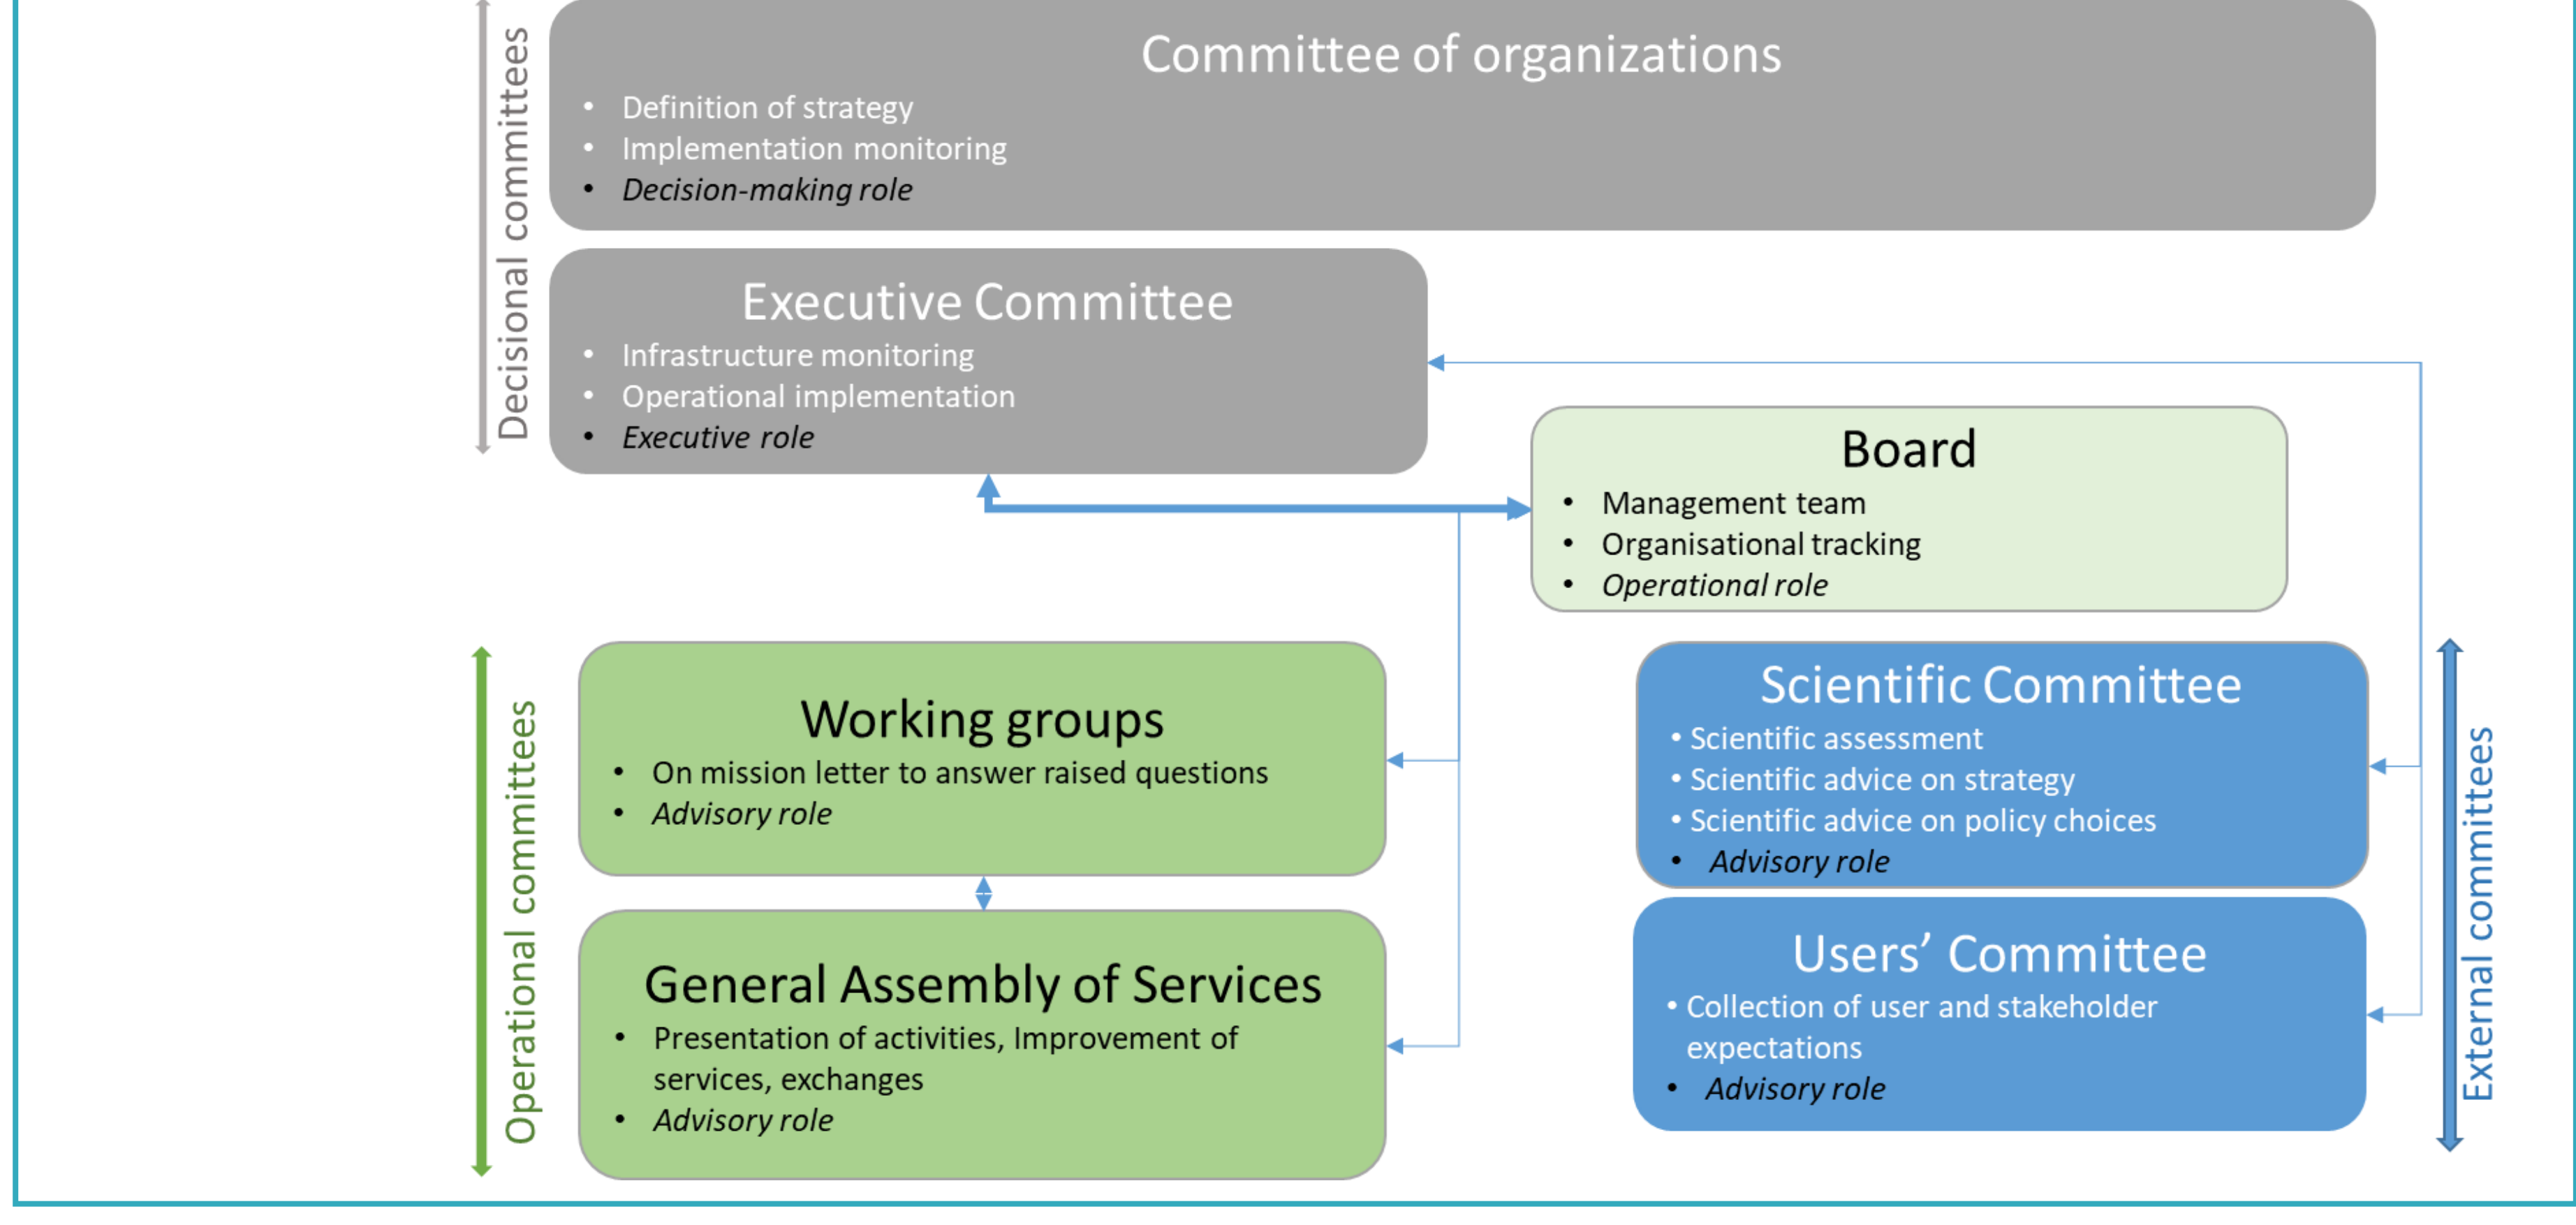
Decisional committees

Committee of organizations
- Definition of strategy
- Implementation monitoring
- *Decision-making role*

Executive Committee
- Infrastructure monitoring
- Operational implementation
- *Executive role*

Board
- Management team
- Organisational tracking
- *Operational role*

Operational committees

Working groups
- On mission letter to answer raised questions
- *Advisory role*

General Assembly of Services
- Presentation of activities, Improvement of services, exchanges
- *Advisory role*

Scientific Committee
- Scientific assessment
- Scientific advice on strategy
- Scientific advice on policy choices
- *Advisory role*

Users' Committee
- Collection of user and stakeholder expectations
- *Advisory role*

External committees